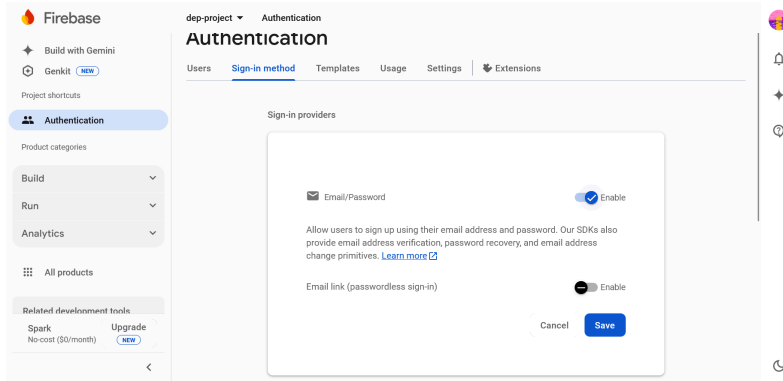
Firebase

Build with Gemini
Genkit NEW
Project shortcuts
Authentication
Product categories
Build
Run
Analytics
All products
Related development tools
Spark
No-cost ($0/month)
Upgrade
NEW

dep-project Authentication
Authentication
Users Sign-in method Templates Usage Settings Extensions

Sign-in providers

Email/Password
Enable

Allow users to sign up using their email address and password. Our SDKs also provide email address verification, password recovery, and email address change primitives. Learn more

Email link (passwordless sign-in)
Enable

Cancel Save